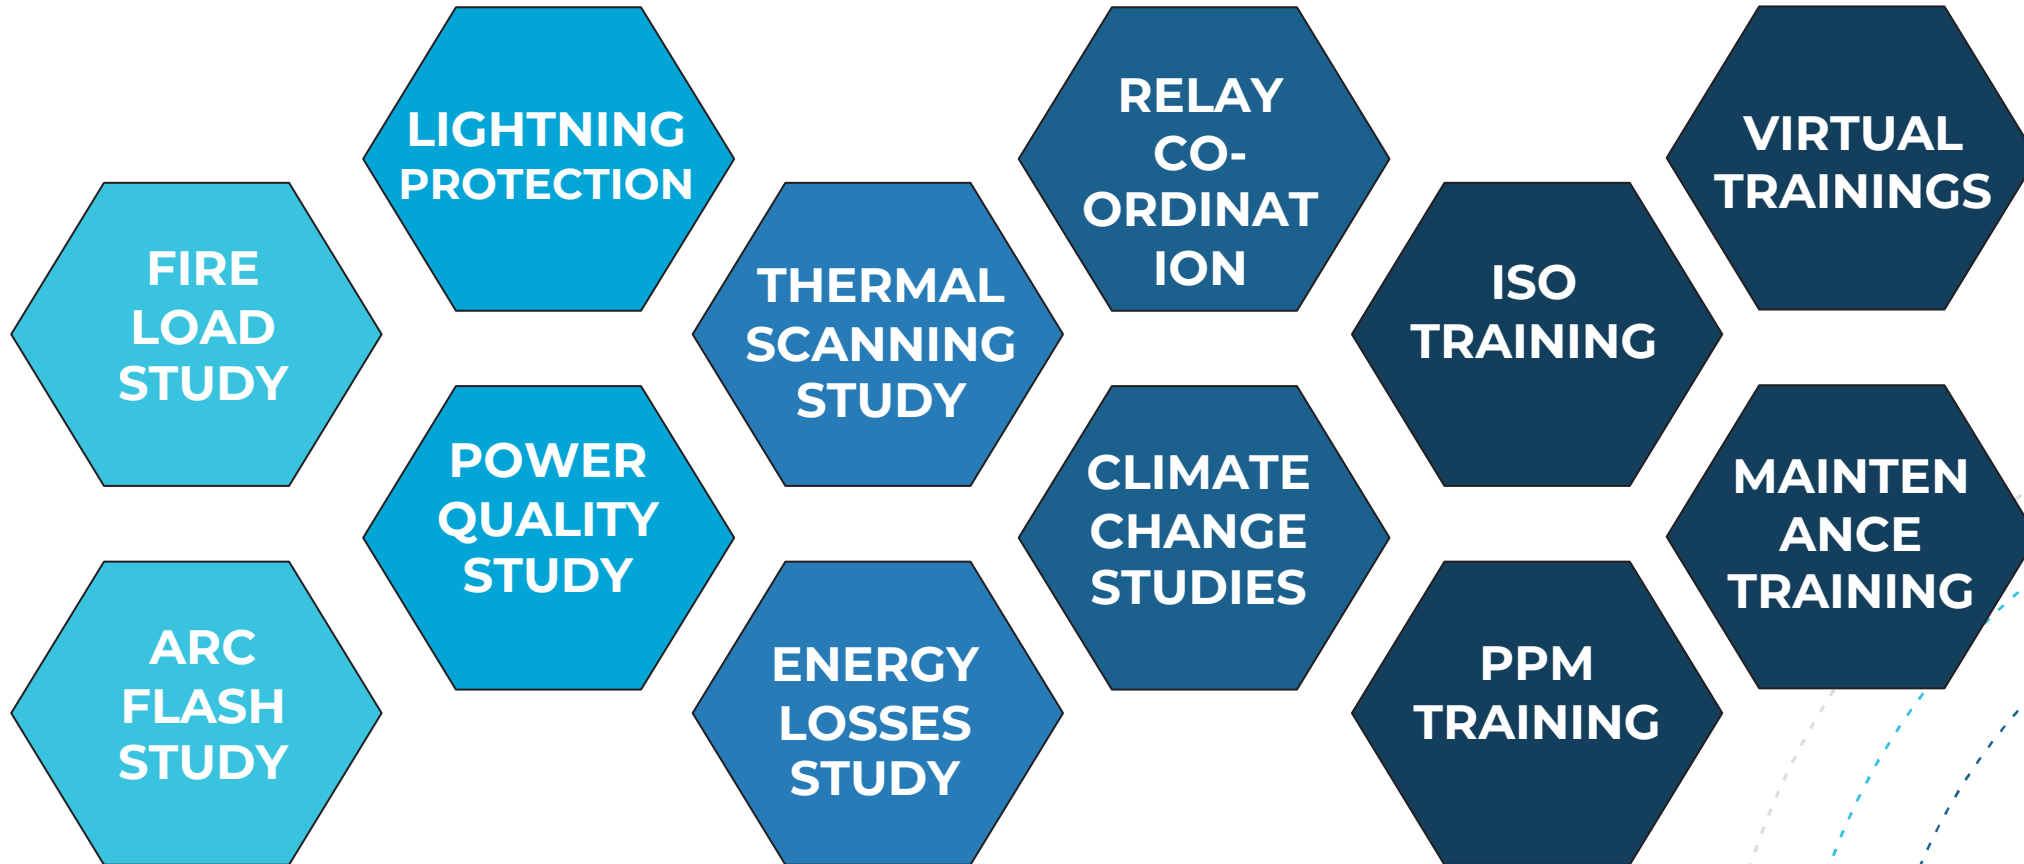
FIRE LOAD STUDY

ARC FLASH STUDY

LIGHTNING PROTECTION

POWER QUALITY STUDY

THERMAL SCANNING STUDY

ENERGY LOSSES STUDY

RELAY CO-ORDINAT ION

CLIMATE CHANGE STUDIES

ISO TRAINING

PPM TRAINING

VIRTUAL TRAININGS

MAINTEN ANCE TRAINING